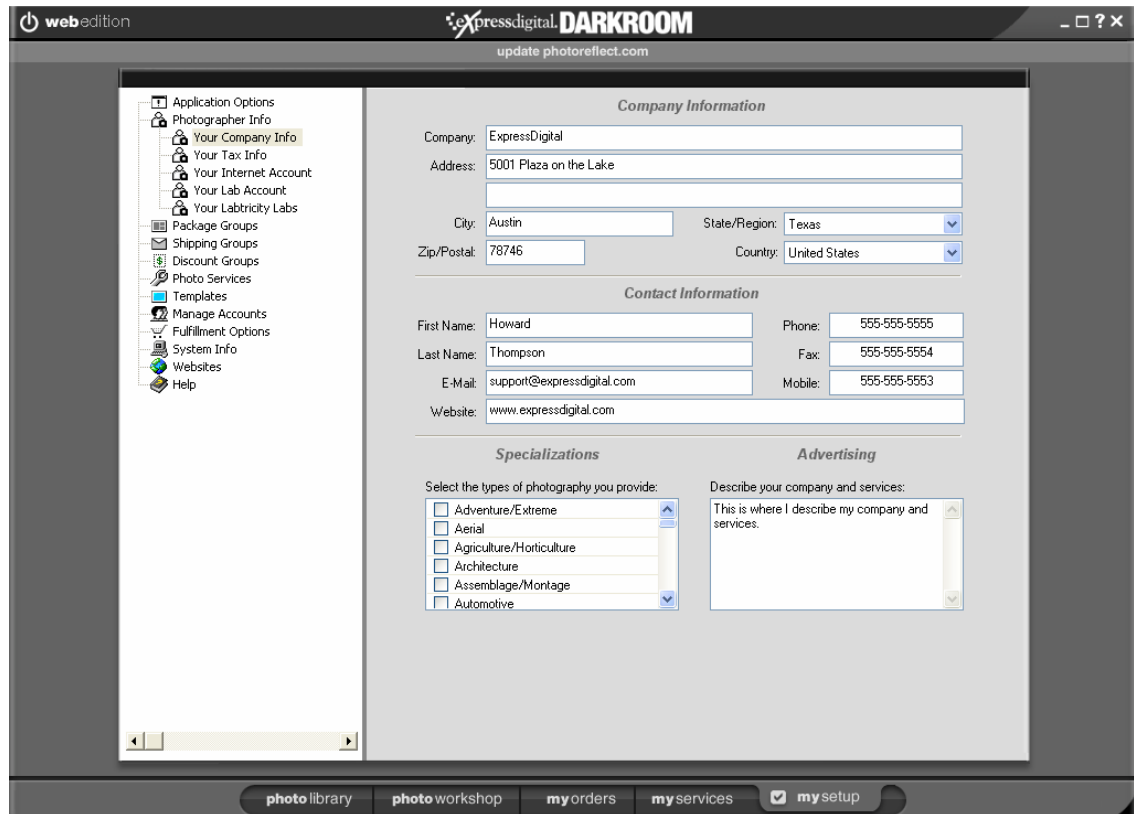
webedition

expressdigital DARKROOM

_ □ ? ✕

update photoreflect.com

Application Options
Photographer Info
Your Company Info
Your Tax Info
Your Internet Account
Your Lab Account
Your Labtricity Labs
Package Groups
Shipping Groups
Discount Groups
Photo Services
Templates
Manage Accounts
Fulfillment Options
System Info
Websites
Help

Company Information

Company: ExpressDigital
Address: 5001 Plaza on the Lake

City: Austin
State/Region: Texas
Zip/Postal: 78746
Country: United States

Contact Information

First Name: Howard
Phone: 555-555-5555
Last Name: Thompson
Fax: 555-555-5554
E-Mail: support@expressdigital.com
Mobile: 555-555-5553
Website: www.expressdigital.com

Specializations

Select the types of photography you provide:
Adventure/Extreme
Aerial
Agriculture/Horticulture
Architecture
Assemblage/Montage
Automotive

Advertising

Describe your company and services:
This is where I describe my company and services.

photolibrary
photoworkshop
myorders
myservices
mysetup